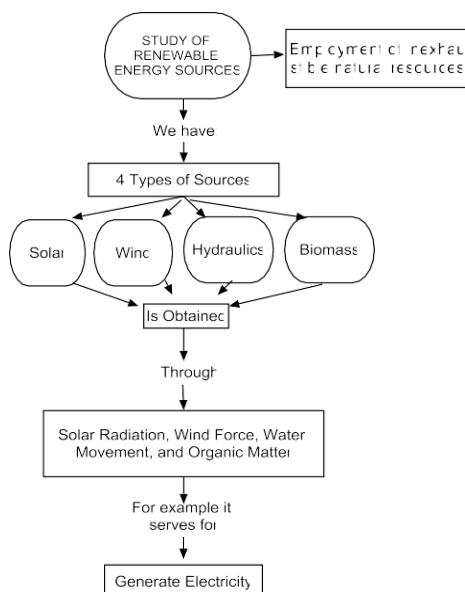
STUDY OF RENEWABLE ENERGY SOURCES

Emp cymert cf rexhau st b e ratu a rescurces

We have

4 Types of Sources

Solar

Winc

Hydraulics

Biomass

Is Obtainec

Through

Solar Radiation, Wind Force, Water Movement, and Organic Matter

For example it serves for

Generate Electricity